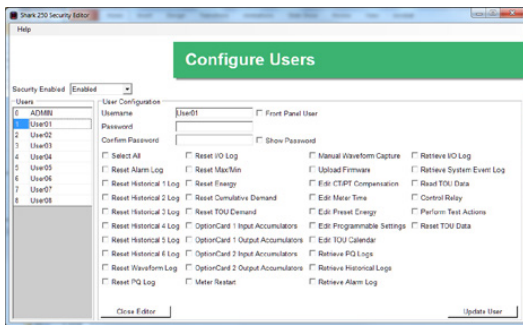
Shark 250 Security Editor

Help

Configure Users

Security Enabled Enabled

Users

| | |
|---|---|
| 0 | ADMIN |
| 1 | User01 |
| 2 | User02 |
| 3 | User03 |
| 4 | User04 |
| 5 | User05 |
| 6 | User06 |
| 7 | User07 |
| 8 | User08 |

User Configuration

Username User01 Front Panel User

Password

Confirm Password Show Password

Select All
Reset Alarm Log
Reset Historical 1 Log
Reset Historical 2 Log
Reset Historical 3 Log
Reset Historical 4 Log
Reset Historical 5 Log
Reset Historical 6 Log
Reset Waveform Log
Reset PQ Log

Reset I/O Log
Reset Max/Min
Reset Energy
Reset Cumulative Demand
Reset TOU Demand
OptionCard 1 Input Accumulators
OptionCard 1 Output Accumulators
OptionCard 2 Input Accumulators
OptionCard 2 Output Accumulators
Meter Restart

Manual Waveform Capture
Upload Firmware
Edit CT/PT Compensation
Edit Meter Time
Edit Preset Energy
Edit Programmable Settings
Edit TOU Calendar
Retrieve PQ Logs
Retrieve Historical Logs
Retrieve Alarm Log

Retrieve I/O Log
Retrieve System Event Log
Read TOU Data
Control Relay
Perform Test Actions
Reset TOU Data

Close Editor

Update User